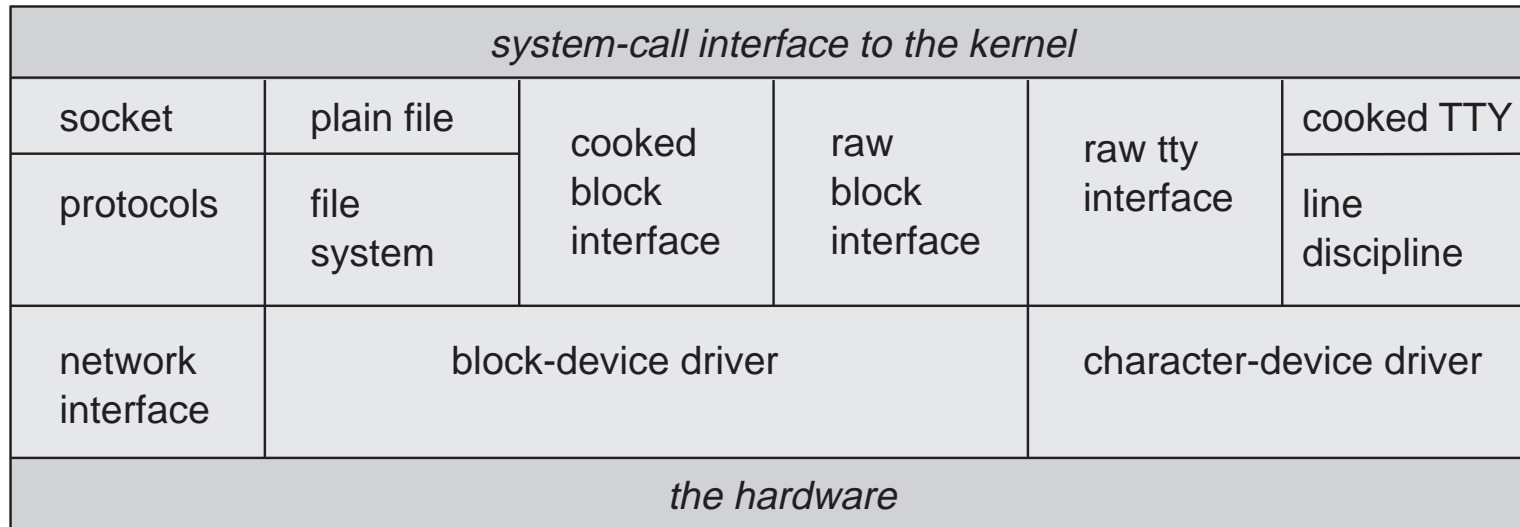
system-call interface to the kernel

socket

protocols

network interface

plain file

file system

cooked block interface

raw block interface

block-device driver

raw tty interface

cooked TTY

line discipline

character-device driver

the hardware